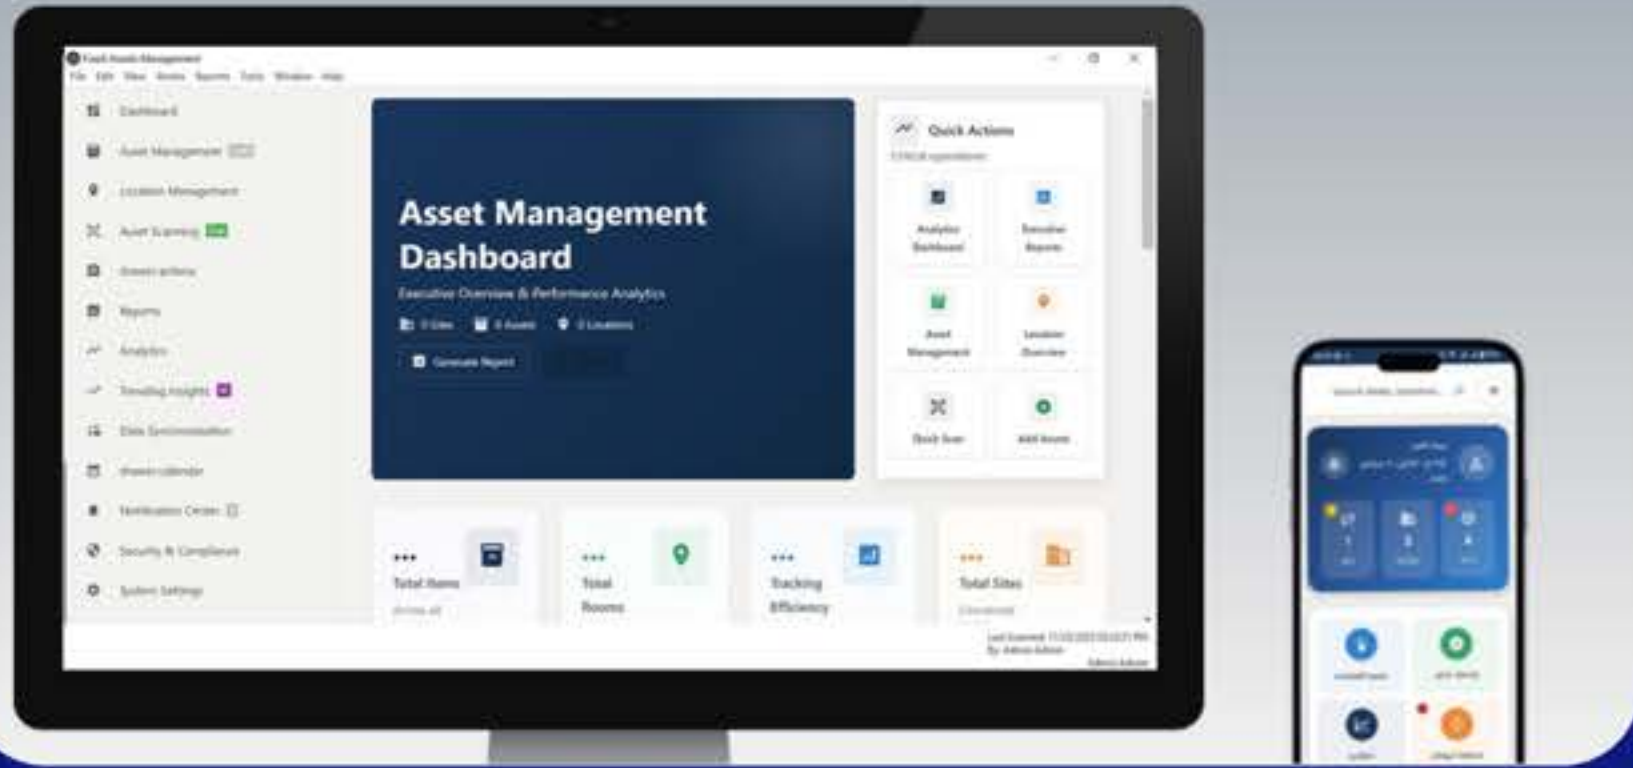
Fixed Assets Management
File Edit View Assets Reports Tools Window Help

Dashboard
Asset Management
Location Management
Asset Scanning
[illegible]
Reports
Analytics
Trending Insights
Data Synchronization
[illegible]
Notification Center
Security & Compliance
System Settings

Asset Management Dashboard

Executive Overview & Performance Analytics

0 Sites 0 Assets 0 Locations

Generate Report

Quick Actions

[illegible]

Analytics Dashboard
Executive Reports
Asset Management
Location Overview
Quick Scan
Add Assets

...
Total Items
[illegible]

...
Total Rooms

...
Tracking Efficiency

...
Total Sites
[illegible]

Last Scanned: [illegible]
By: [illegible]
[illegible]

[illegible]